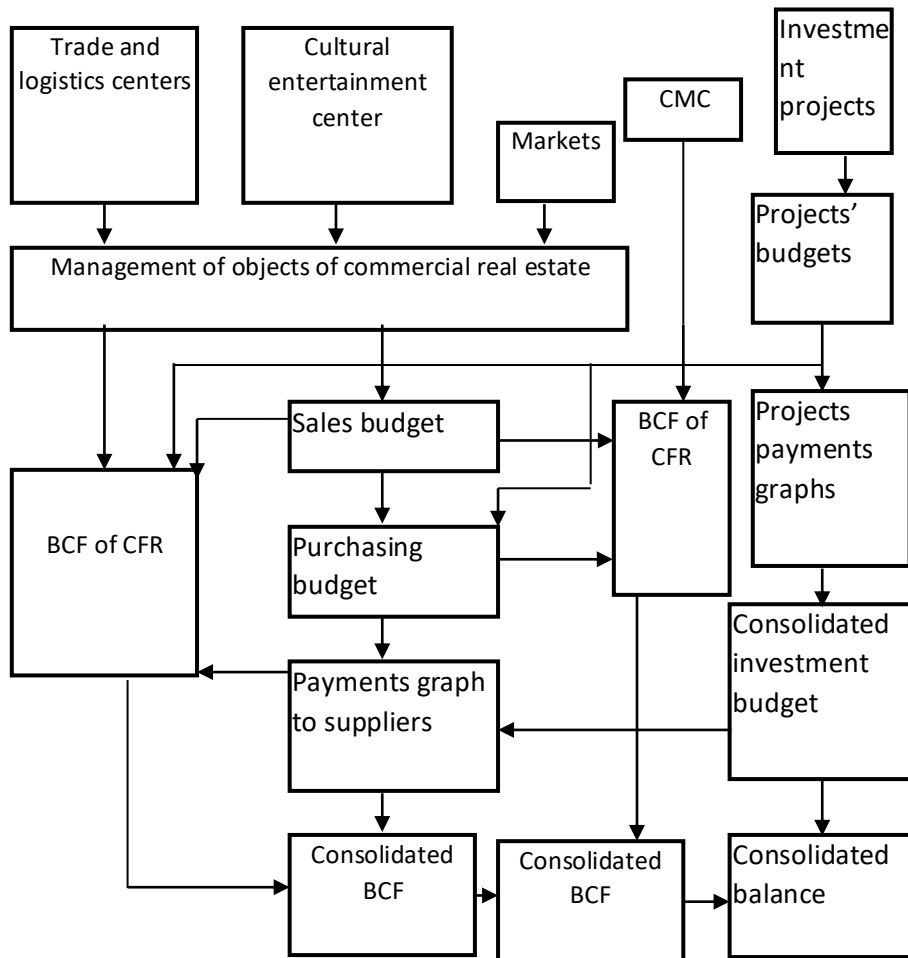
Trade and logistics centers

Cultural entertainment center

Markets

CMC

Investme nt projects

Projects' budgets

Management of objects of commercial real estate

Sales budget

BCF of CFR

Projects payments graphs

BCF of CFR

Purchasing budget

Consolidated investment budget

Payments graph to suppliers

Consolidated BCF

Consolidated BCF

Consolidated balance